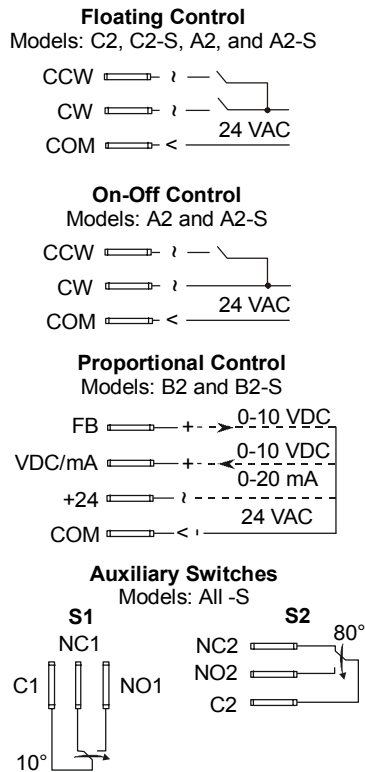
**Floating Control**
Models: C2, C2-S, A2, and A2-S

CCW
CW
24 VAC
COM

**On-Off Control**
Models: A2 and A2-S

CCW
CW
24 VAC
COM

**Proportional Control**
Models: B2 and B2-S

FB + 0-10 VDC
VDC/mA + 0-10 VDC
0-20 mA
+24
24 VAC
COM

**Auxiliary Switches**
Models: All -S

**S1**
NC1
C1
NO1
10°

**S2**
80°
NC2
NO2
C2